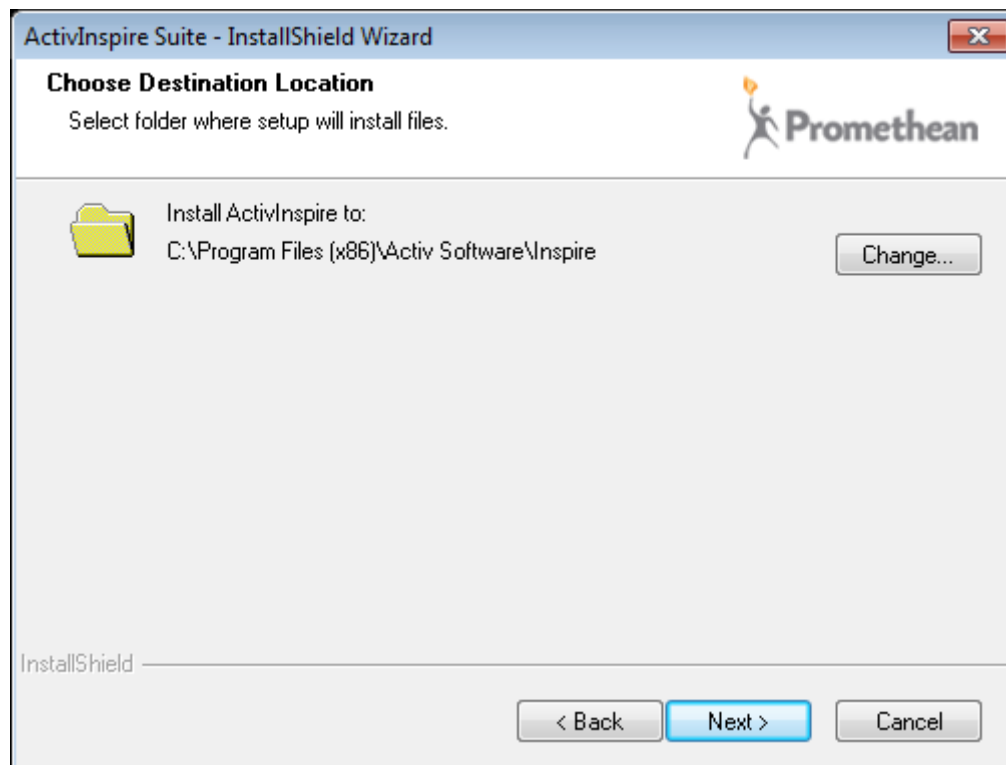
ActivInspire Suite - InstallShield Wizard

Choose Destination Location

Select folder where setup will install files.

Promethean

Install ActivInspire to:

C:\Program Files (x86)\Activ Software\Inspire

Change...

InstallShield

< Back

Next >

Cancel